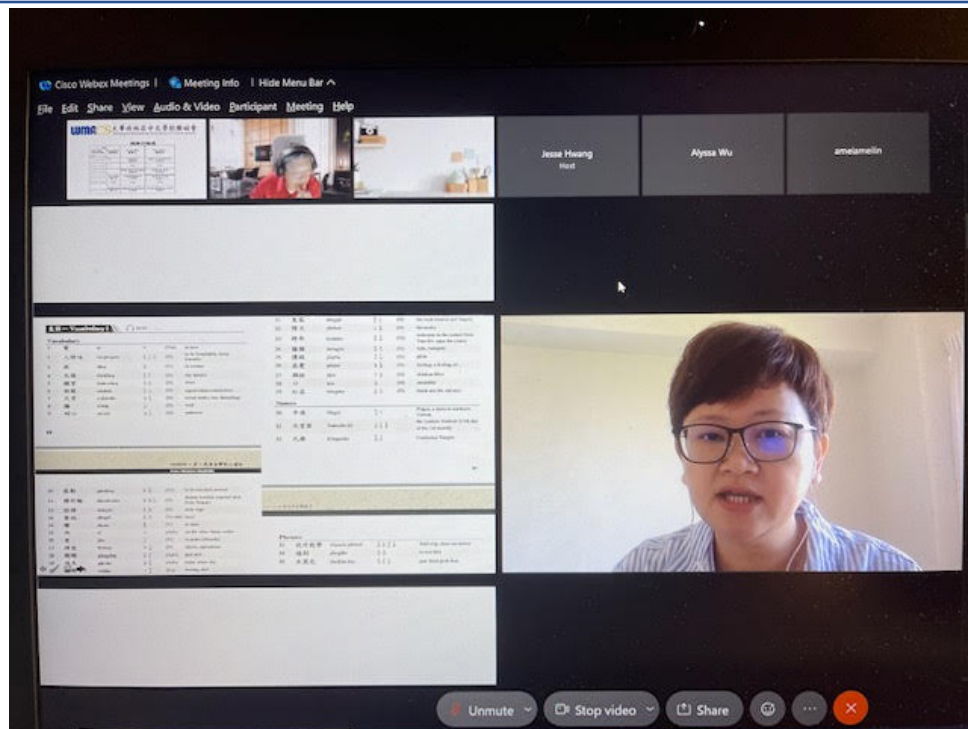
Cisco Webex Meetings | Meeting Info | Hide Menu Bar ^

File Edit Share View Audio & Video Participant Meeting Help

UMA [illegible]

Jessa Hwang
Host

Alyssa Wu

amelamelin

生詞 — Vocabulary I

Vocabulary

Names

Phrases

Unmute

Stop video

Share